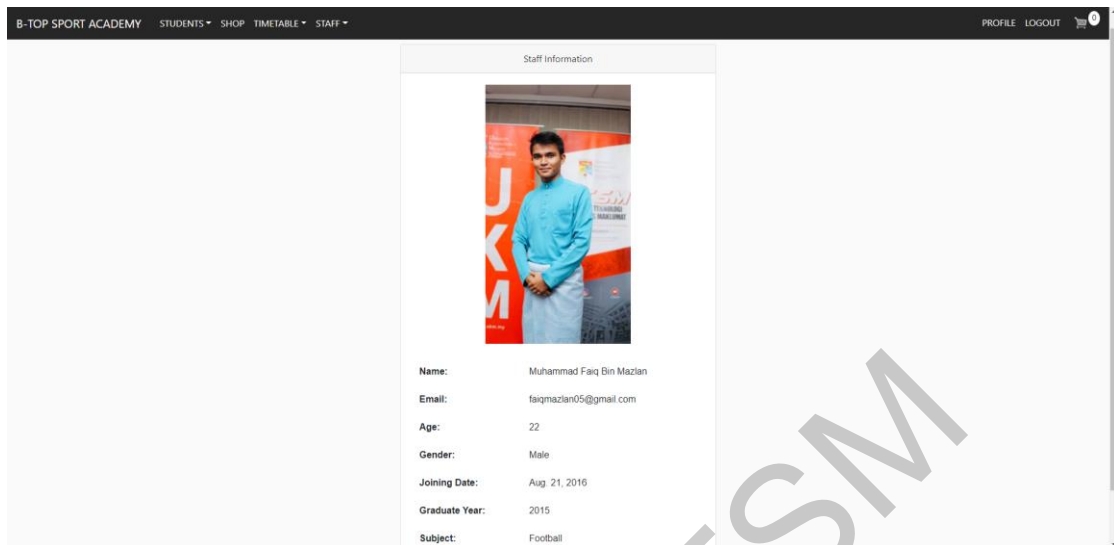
B-TOP SPORT ACADEMY STUDENTS ▾ SHOP TIMETABLE ▾ STAFF ▾ PROFILE LOGOUT 0

Staff Information

| | |
|---|---|
| **Name:** | Muhammad Faiq Bin Mazlan |
| **Email:** | faiqmazlan05@gmail.com |
| **Age:** | 22 |
| **Gender:** | Male |
| **Joining Date:** | Aug. 21, 2016 |
| **Graduate Year:** | 2015 |
| **Subject:** | Football |

SM